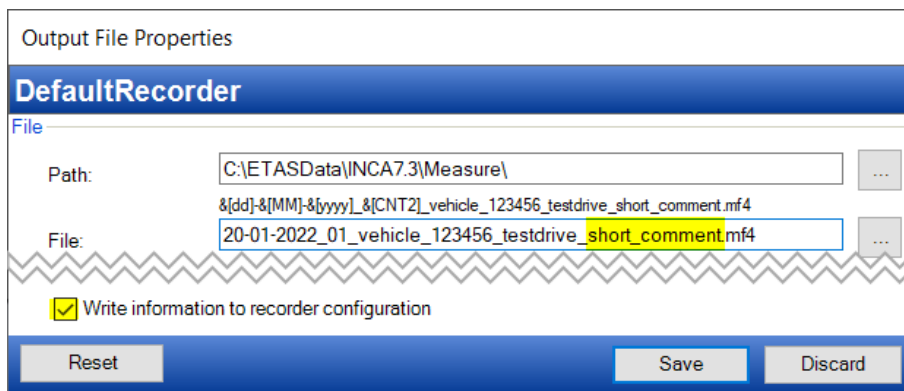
Output File Properties

DefaultRecorder

File

Path: C:\ETASData\INCA7.3\Measure\ ...

&[dd]-&[MM]-&[yyyy]_&[CNT2]_vehicle_123456_testdrive_short_comment.mf4

File: 20-01-2022_01_vehicle_123456_testdrive_short_comment.mf4 ...

Write information to recorder configuration

Reset

Save

Discard